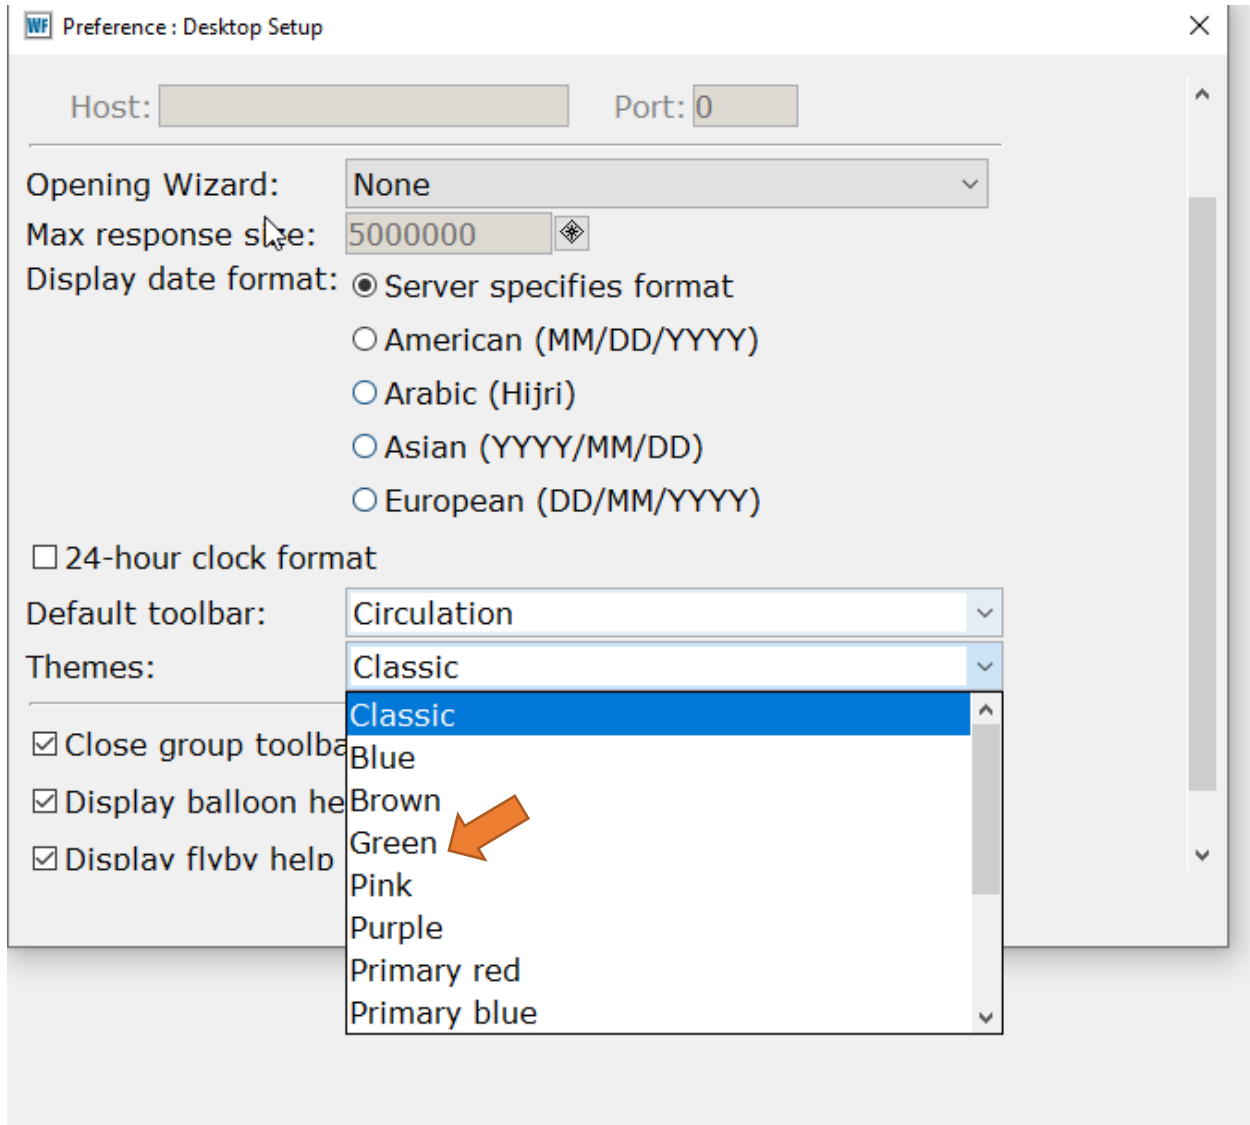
WF Preference : Desktop Setup

Host: Port: 0

Opening Wizard: None

Max response size: 5000000

Display date format: Server specifies format

American (MM/DD/YYYY)

Arabic (Hijri)

Asian (YYYY/MM/DD)

European (DD/MM/YYYY)

24-hour clock format

Default toolbar: Circulation

Themes: Classic

Close group toolba

Display balloon he

Display flyby help

Classic
Blue
Brown
Green
Pink
Purple
Primary red
Primary blue